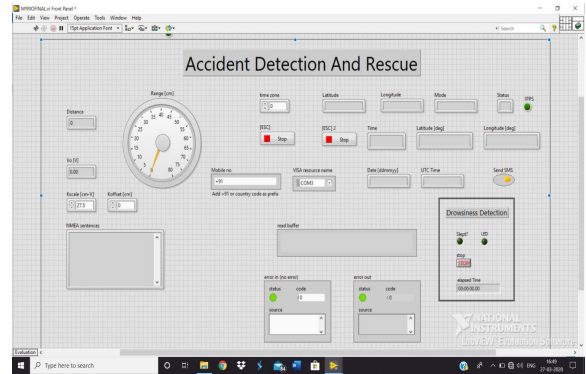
MYROFINAL.vi Front Panel *

File Edit View Project Operate Tools Window Help

15pt Application Font

Search

Accident Detection And Rescue

Distance
0

Range [cm]
35 40 45
30 50
25 55
20 60
15 65
10 70
5 75
0 80

Vo [V]
0.00

Kscale [cm-V]
27.5

Koffset [cm]
0

time zone
0

[ESC]
Stop

[ESC] 2
Stop

Latitude

Longitude

Mode

Status

GPS

Time

Latitude [deg]

Longitude [deg]

Mobile no:
+91

Add +91 or country code as prefix

VISA resource name
COM3

Date [ddmmyy]

UTC Time

Send SMS

NMEA sentences

read buffer

Drowsiness Detection

Slept?

LED

stop
STOP

elapsed Time
00:00:00.00

error in (no error)
status
code
0
source

error out
status
code
0
source

NATIONAL INSTRUMENTS
LabVIEW Evaluation Software

Evaluation

Type here to search

ENG
16:49
27-03-2020